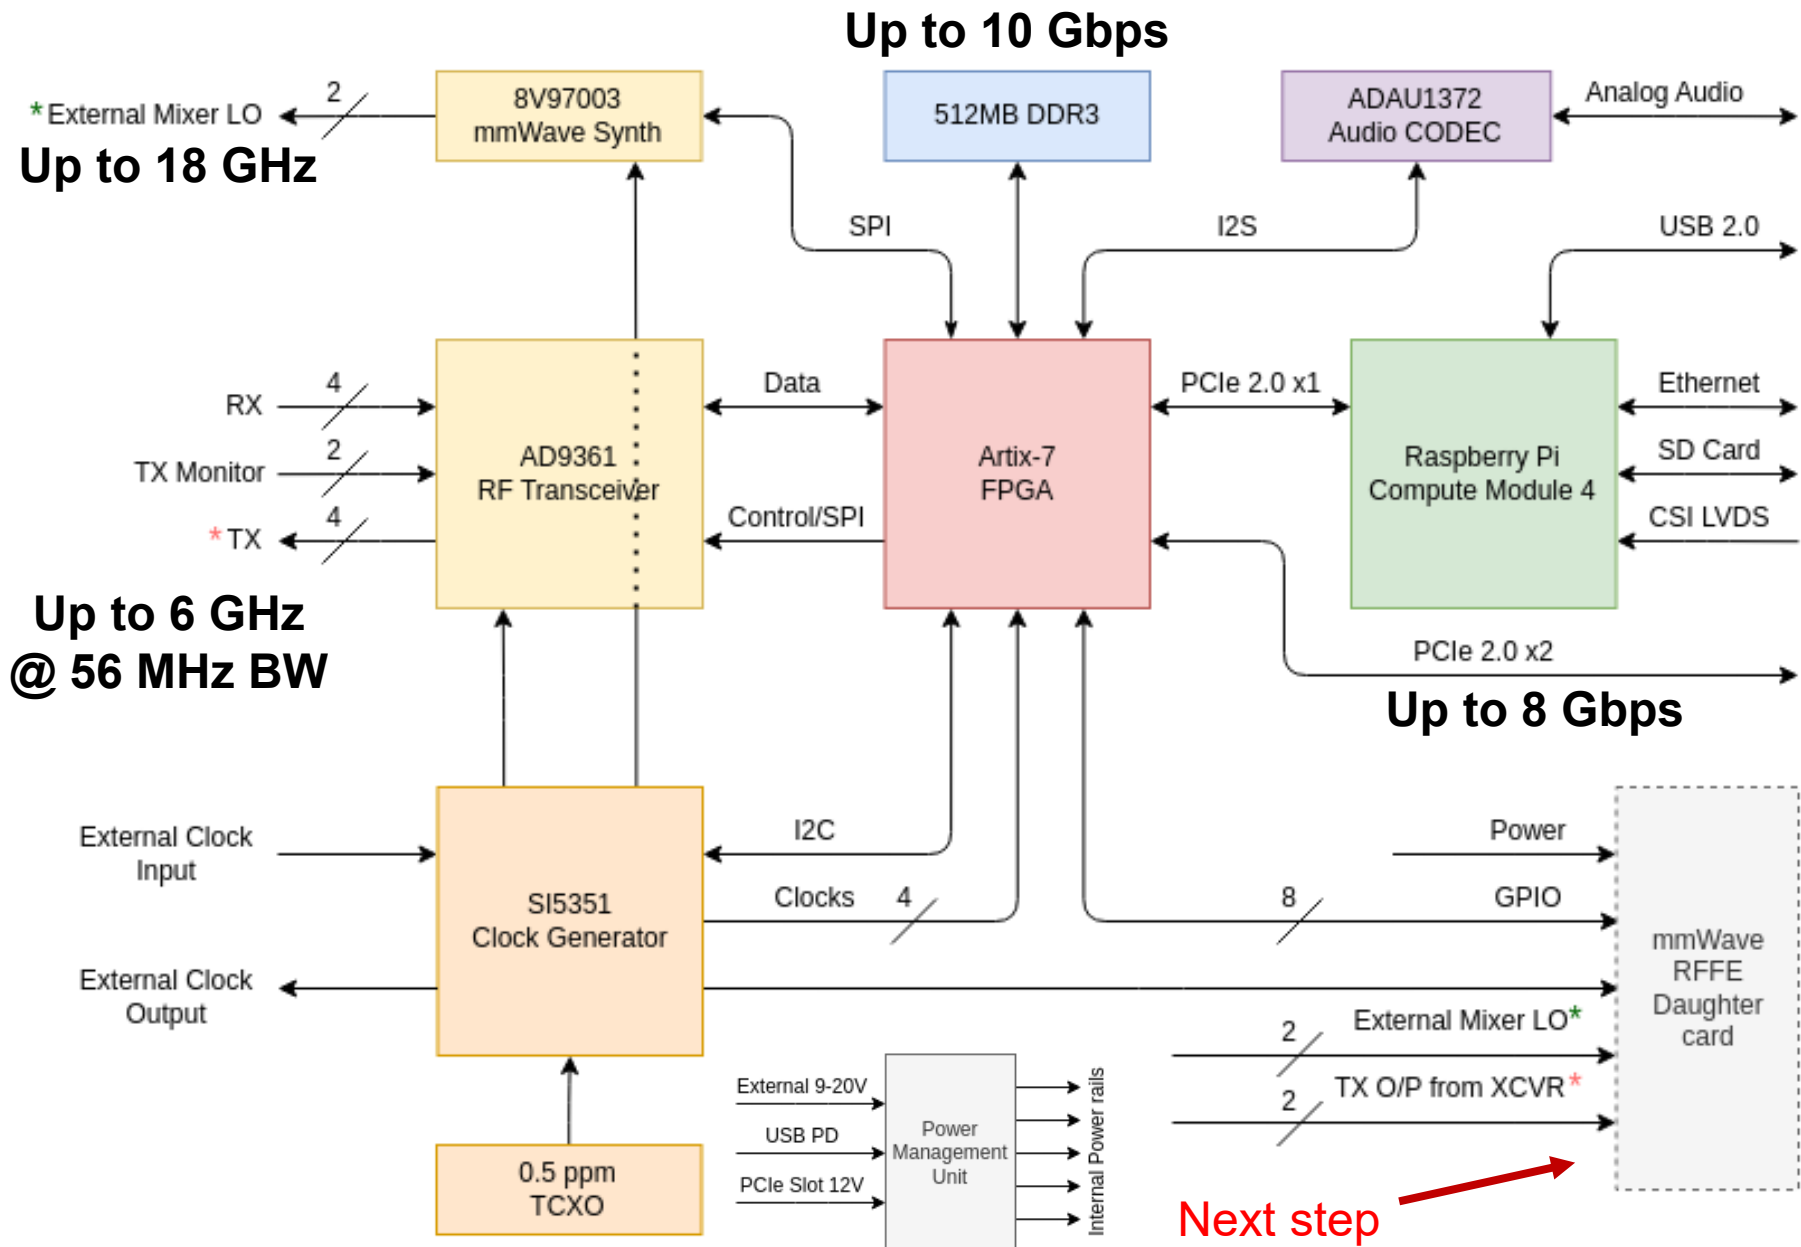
Up to 10 Gbps

*External Mixer LO
2
8V97003
mmWave Synth
512MB DDR3
ADAU1372
Audio CODEC
Analog Audio

Up to 18 GHz

SPI
I2S
USB 2.0

RX
4
TX Monitor
2
*TX
4
AD9361
RF Transceiver
Data
Control/SPI
Artix-7
FPGA
PCIe 2.0 x1
Raspberry Pi
Compute Module 4
Ethernet
SD Card
CSI LVDS

Up to 6 GHz
@ 56 MHz BW

PCIe 2.0 x2
Up to 8 Gbps

External Clock
Input
I2C
Clocks
4
SI5351
Clock Generator
Power
8
GPIO
External Clock
Output
mmWave
RFFE
Daughter
card
2
External Mixer LO*
2
TX O/P from XCVR*

External 9-20V
USB PD
PCIe Slot 12V
Power
Management
Unit
Internal Power rails

0.5 ppm
TCXO

Next step